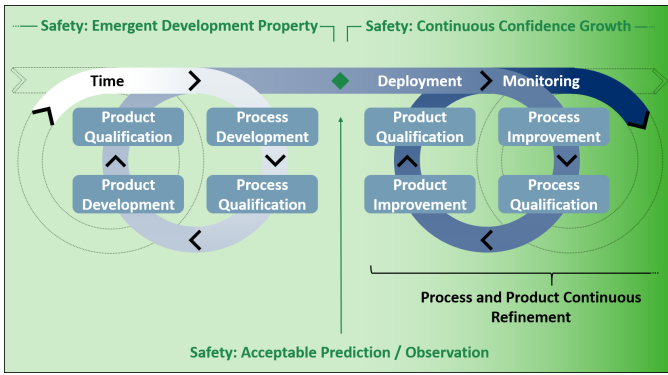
Safety: Emergent Development Property

Safety: Continuous Confidence Growth

Time

Deployment

Monitoring

Product Qualification

Process Development

Product Development

Process Qualification

Product Qualification

Process Improvement

Product Improvement

Process Qualification

Process and Product Continuous Refinement

Safety: Acceptable Prediction / Observation